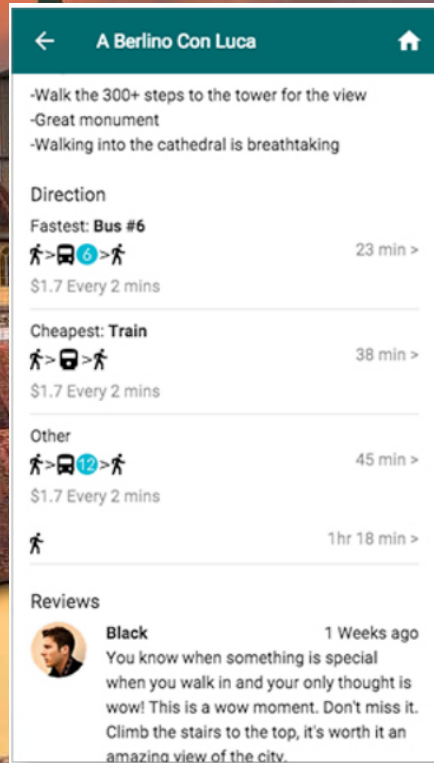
A Berlino Con Luca

-Walk the 300+ steps to the tower for the view
-Great monument
-Walking into the cathedral is breathtaking

Direction

Fastest: **Bus #6**
> 6 >
23 min >
$1.7 Every 2 mins

Cheapest: **Train**
> >
38 min >
$1.7 Every 2 mins

Other
> 12 >
45 min >
$1.7 Every 2 mins

1hr 18 min >

Reviews

**Black**
1 Weeks ago
You know when something is special when you walk in and your only thought is wow! This is a wow moment. Don't miss it. Climb the stairs to the top, it's worth it an amazing view of the city.